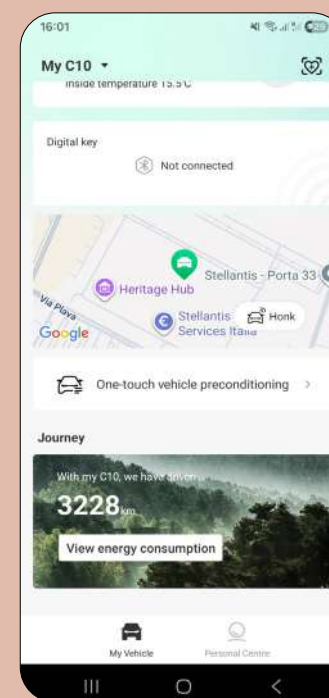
16:01

My C10

Inside temperature 15.5°C

Digital key

Not connected

Stellantis - Porta 33

Heritage Hub

Via Plava

Stellantis Services Italia

Honk

Google

One-touch vehicle preconditioning

Journey

With my C10, we have driven

3228km

View energy consumption

My Vehicle

Personal Centre